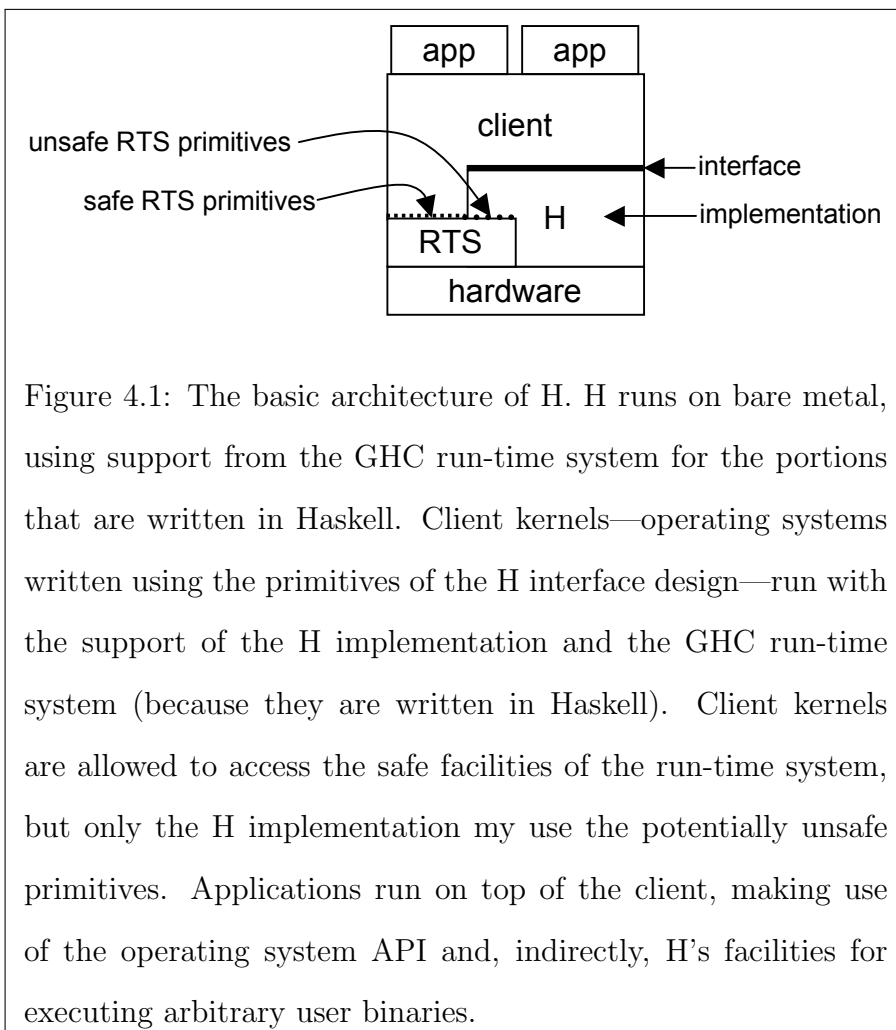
app app

client

unsafe RTS primitives

interface

safe RTS primitives

H

implementation

RTS

hardware

Figure 4.1: The basic architecture of H. H runs on bare metal, using support from the GHC run-time system for the portions that are written in Haskell. Client kernels—operating systems written using the primitives of the H interface design—run with the support of the H implementation and the GHC run-time system (because they are written in Haskell). Client kernels are allowed to access the safe facilities of the run-time system, but only the H implementation my use the potentially unsafe primitives. Applications run on top of the client, making use of the operating system API and, indirectly, H's facilities for executing arbitrary user binaries.